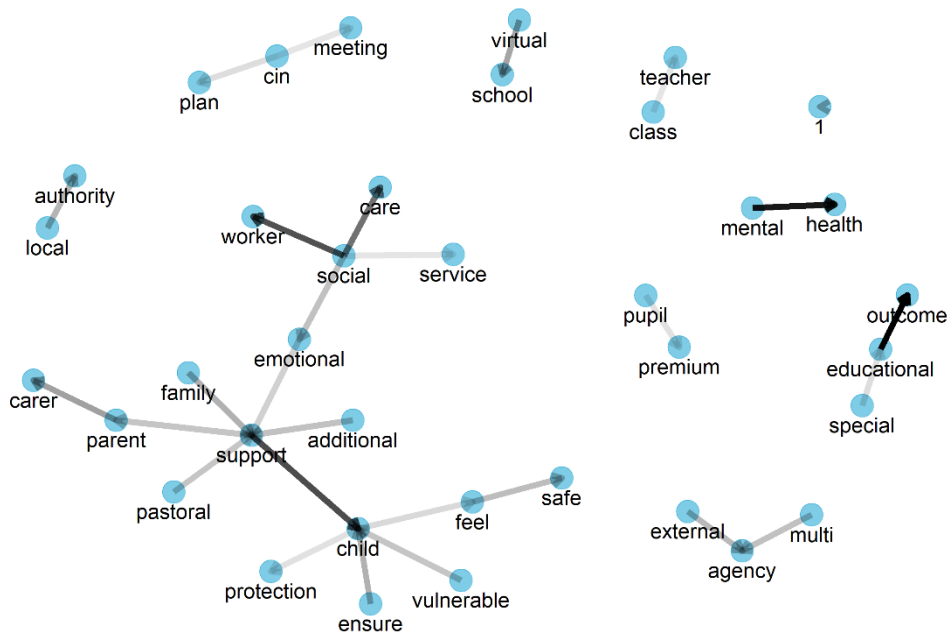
meeting
cin
plan

virtual
school

teacher
class

1

authority
local

care
worker
social
service

mental
health

pupil
premium

outcome
educational
special

emotional
carer
family
parent
additional
support
pastoral

safe
feel
child
protection
ensure
vulnerable

external
multi
agency